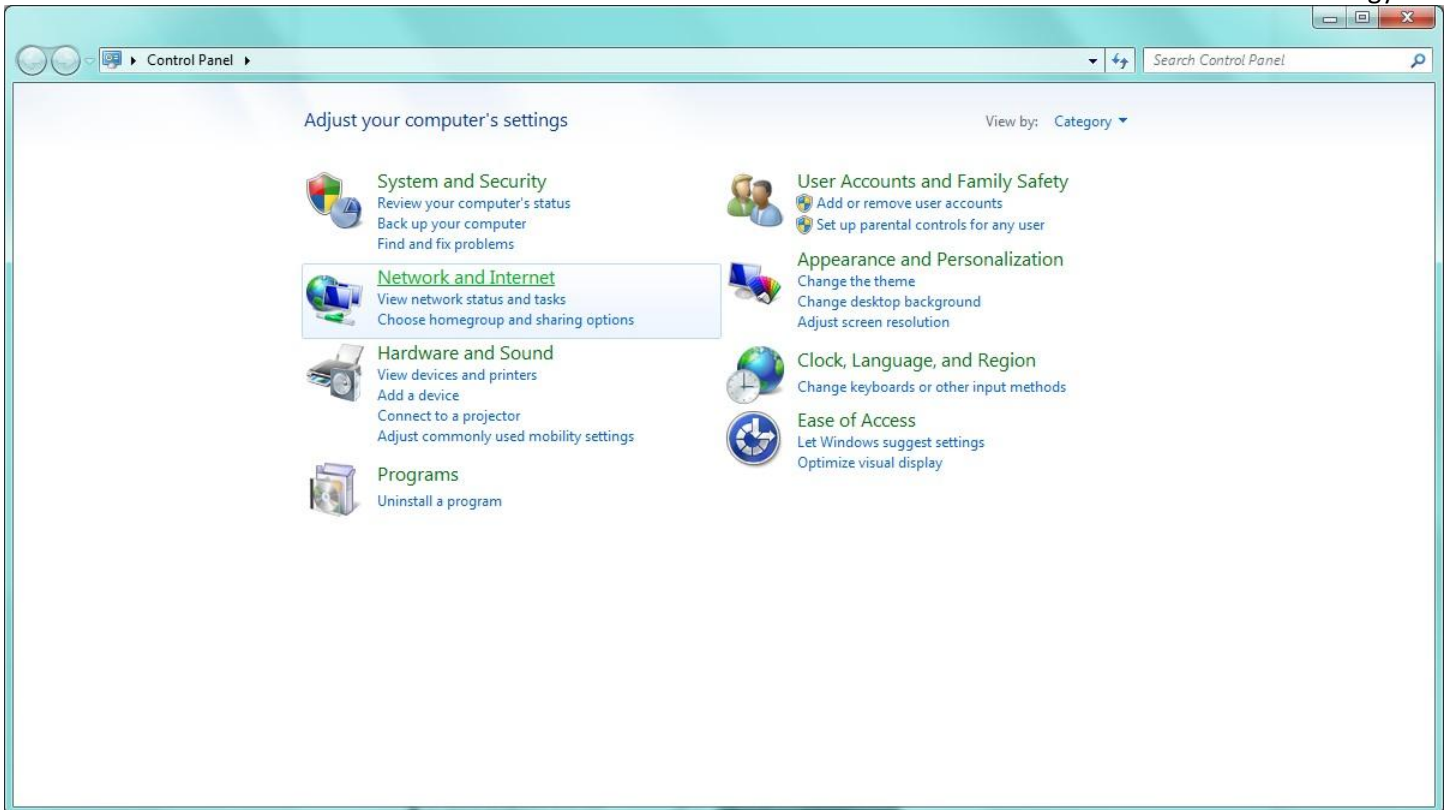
Control Panel ▸

Search Control Panel

Adjust your computer's settings

View by: Category

System and Security
Review your computer's status
Back up your computer
Find and fix problems

Network and Internet
View network status and tasks
Choose homegroup and sharing options

Hardware and Sound
View devices and printers
Add a device
Connect to a projector
Adjust commonly used mobility settings

Programs
Uninstall a program

User Accounts and Family Safety
Add or remove user accounts
Set up parental controls for any user

Appearance and Personalization
Change the theme
Change desktop background
Adjust screen resolution

Clock, Language, and Region
Change keyboards or other input methods

Ease of Access
Let Windows suggest settings
Optimize visual display